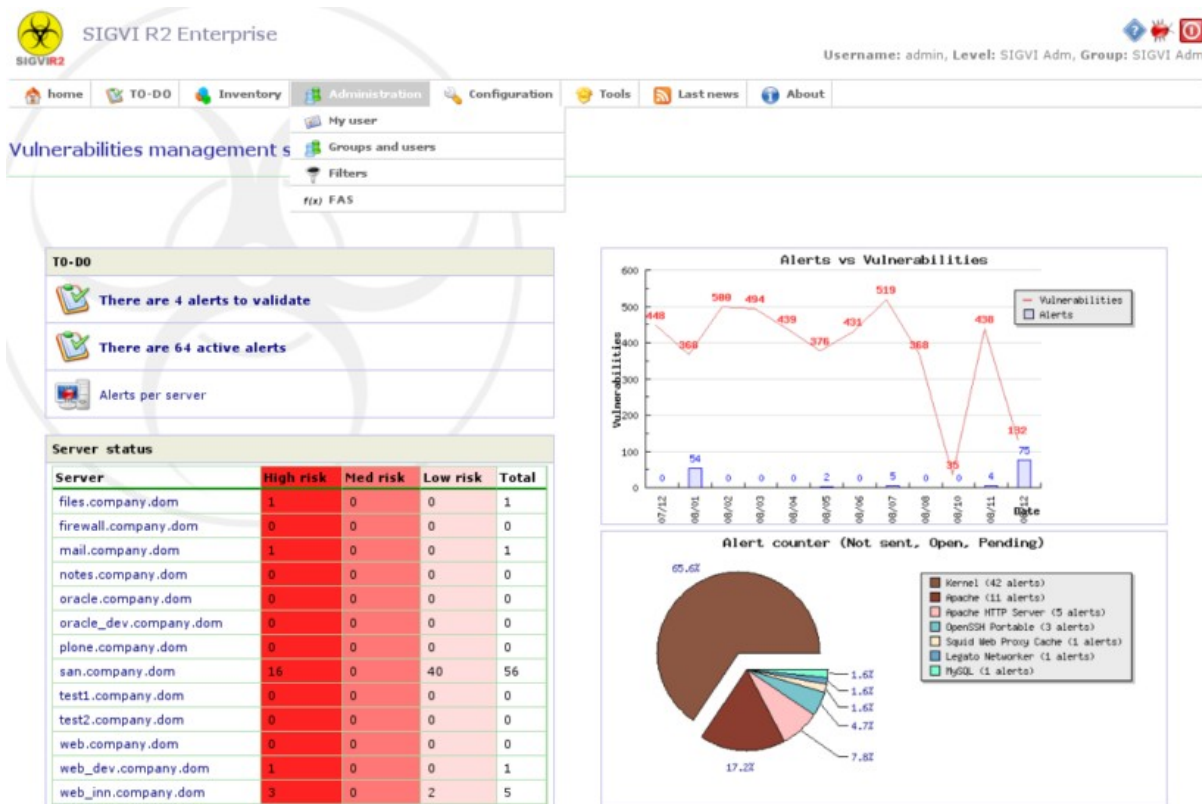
SIGVIR2

SIGVI R2 Enterprise

Username: admin, Level: SIGVI Adm, Group: SIGVI Adm

home | TO-DO | Inventory | Administration | Configuration | Tools | Last news | About

My user
Groups and users
Filters
f(x) FAS

Vulnerabilities management s

TO-DO

There are 4 alerts to validate

There are 64 active alerts

Alerts per server

Server status

| Server | High risk | Med risk | Low risk | Total |
|---|---|---|---|---|
| files.company.dom | 1 | 0 | 0 | 1 |
| firewall.company.dom | 0 | 0 | 0 | 0 |
| mail.company.dom | 1 | 0 | 0 | 1 |
| notes.company.dom | 0 | 0 | 0 | 0 |
| oracle.company.dom | 0 | 0 | 0 | 0 |
| oracle_dev.company.dom | 0 | 0 | 0 | 0 |
| plone.company.dom | 0 | 0 | 0 | 0 |
| san.company.dom | 16 | 0 | 40 | 56 |
| test1.company.dom | 0 | 0 | 0 | 0 |
| test2.company.dom | 0 | 0 | 0 | 0 |
| web.company.dom | 0 | 0 | 0 | 0 |
| web_dev.company.dom | 1 | 0 | 0 | 1 |
| web_inn.company.dom | 3 | 0 | 2 | 5 |

Alerts vs Vulnerabilities

600
500
400
300
200
100
0

Vulnerabilities

448 368 500 494 439 376 431 519 368 35 438 132

0 54 0 0 0 2 0 5 0 0 4 75

07/12 08/01 08/02 08/03 08/04 08/05 08/06 08/07 08/08 08/10 08/11 08/12

Date

Vulnerabilities
Alerts

Alert counter (Not sent, Open, Pending)

65.6%
17.2%
7.8%
4.7%
1.6%
1.6%
1.6%

Kernel (42 alerts)
Apache (11 alerts)
Apache HTTP Server (5 alerts)
OpenSSH Portable (3 alerts)
Squid Web Proxy Cache (1 alerts)
Legato Networker (1 alerts)
MySQL (1 alerts)